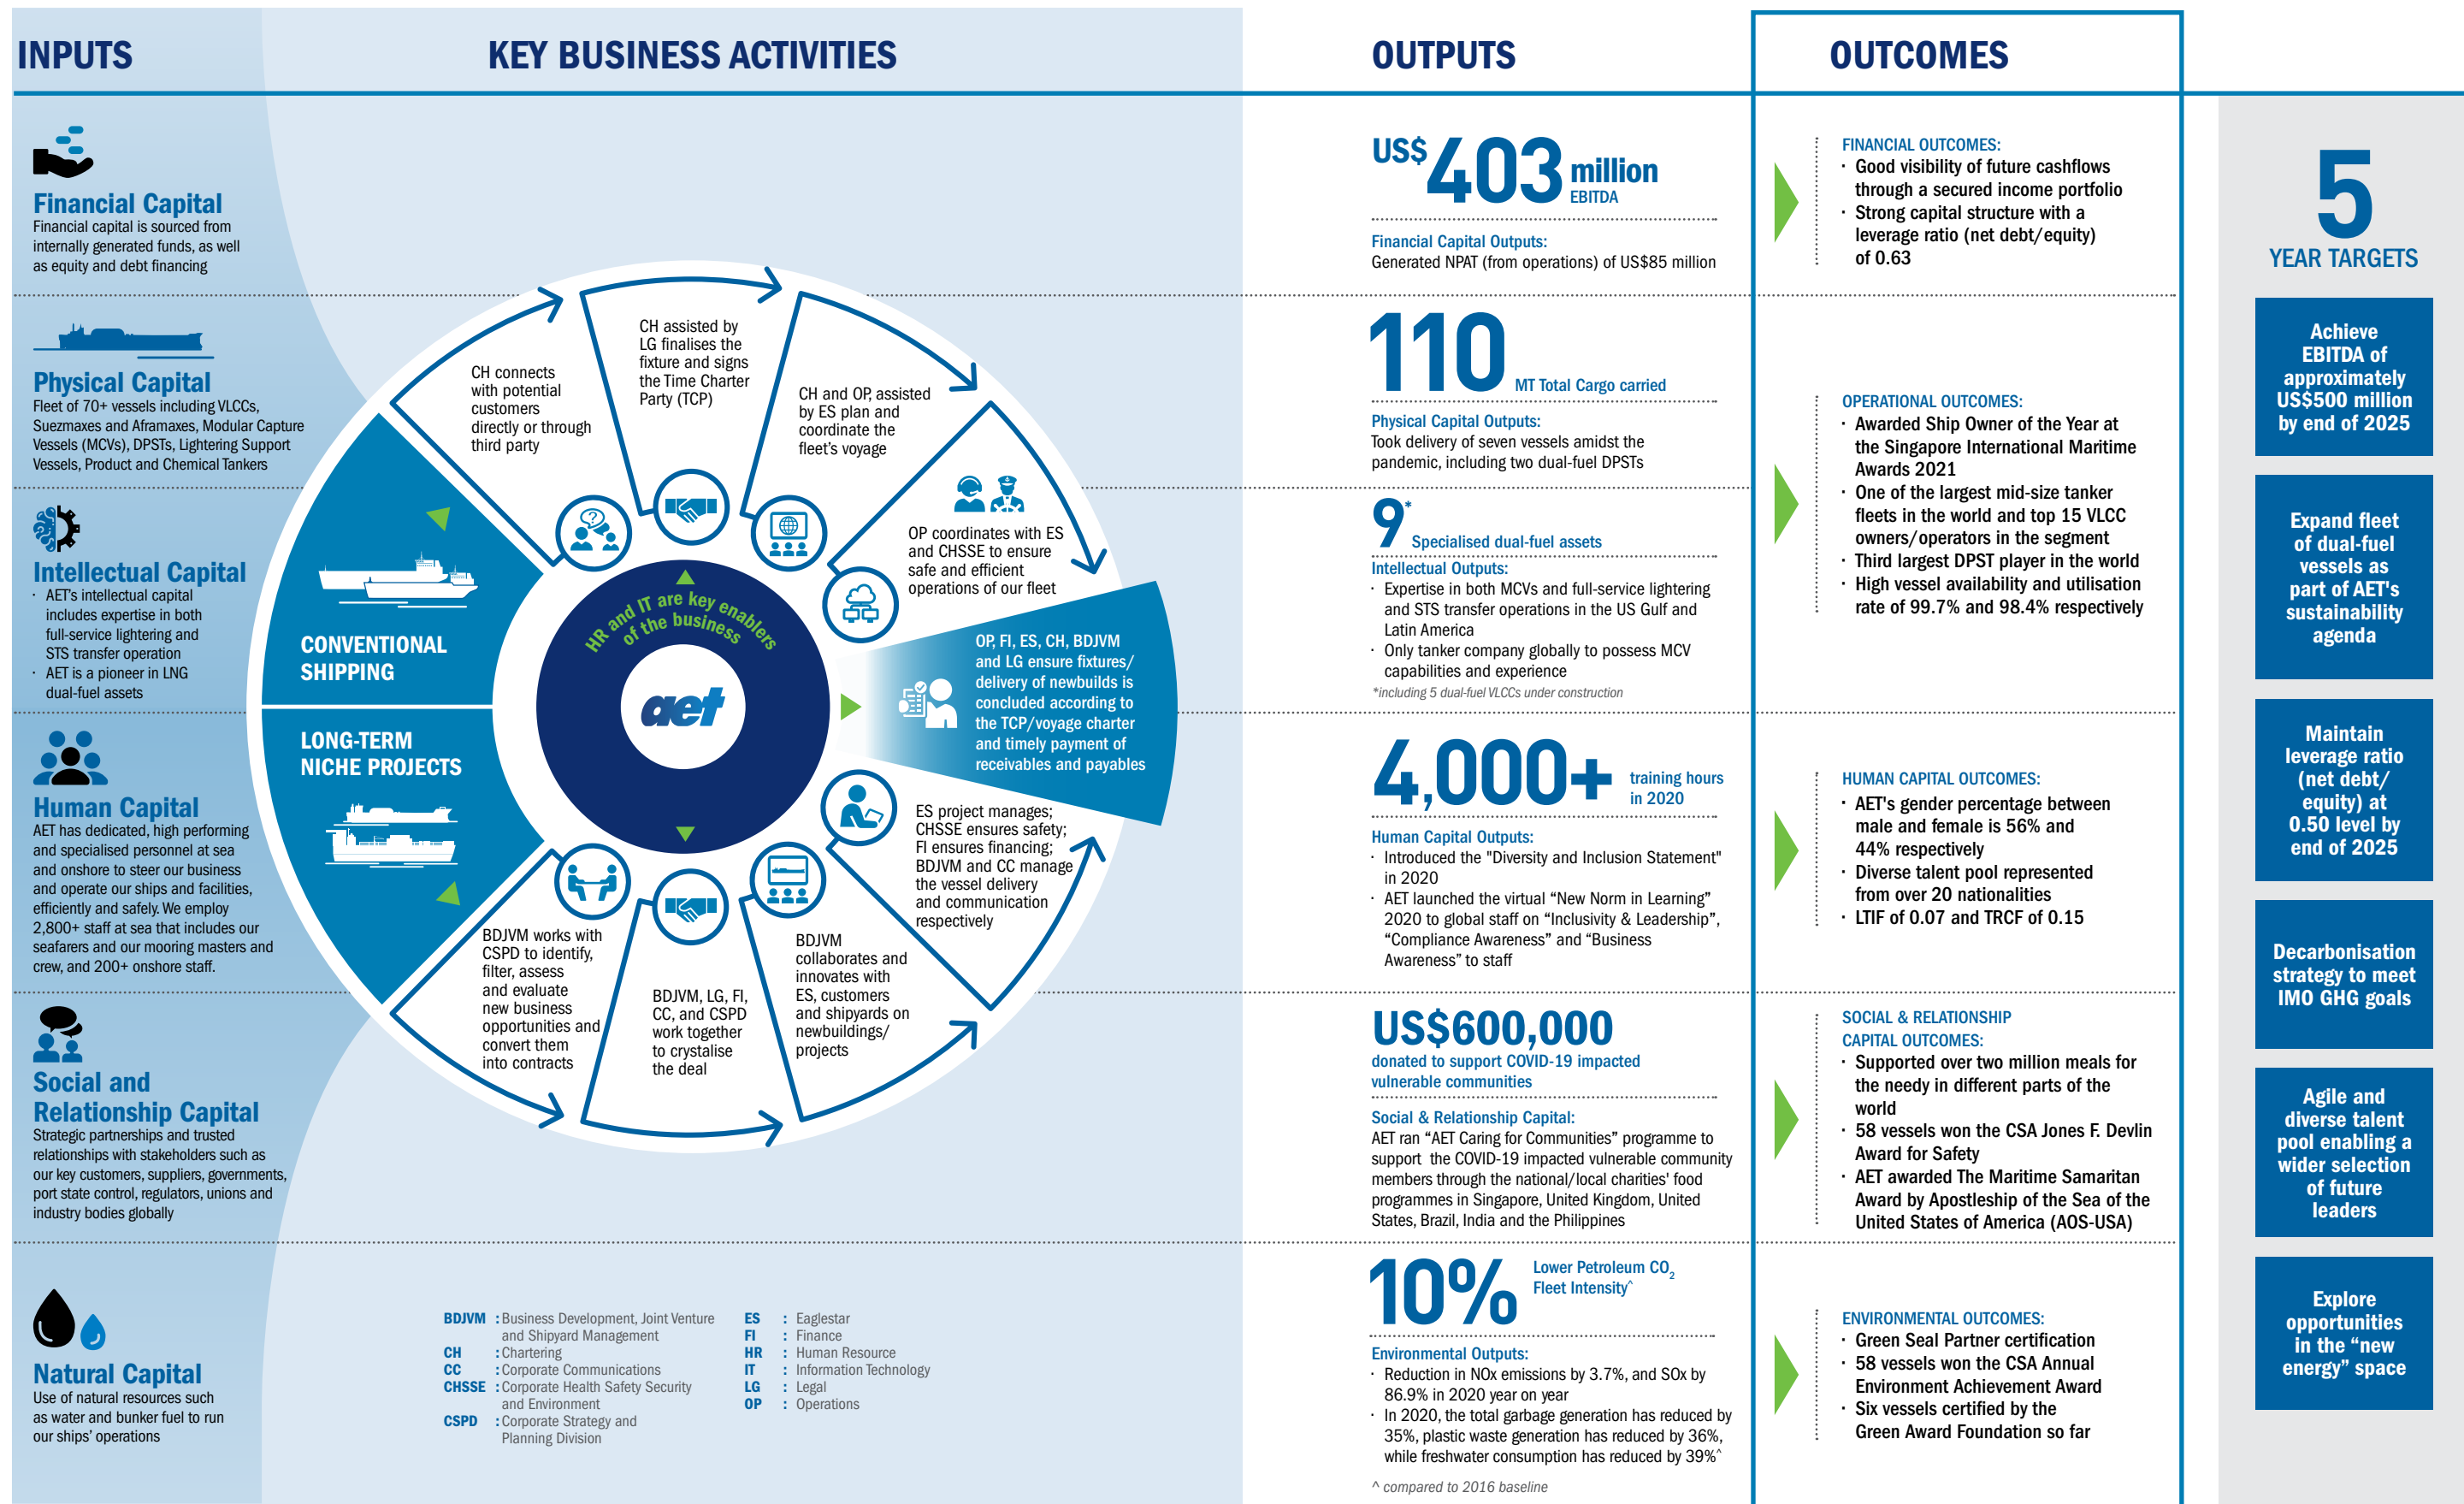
INPUTS

KEY BUSINESS ACTIVITIES

OUTPUTS

OUTCOMES

Financial Capital
Financial capital is sourced from internally generated funds, as well as equity and debt financing

Physical Capital
Fleet of 70+ vessels including VLCCs, Suezmaxes and Aframaxes, Modular Capture Vessels (MCVs), DPSTs, Lightering Support Vessels, Product and Chemical Tankers

Intellectual Capital
· AET's intellectual capital includes expertise in both full-service lightering and STS transfer operation
· AET is a pioneer in LNG dual-fuel assets

Human Capital
AET has dedicated, high performing and specialised personnel at sea and onshore to steer our business and operate our ships and facilities, efficiently and safely. We employ 2,800+ staff at sea that includes our seafarers and our mooring masters and crew, and 200+ onshore staff.

Social and Relationship Capital
Strategic partnerships and trusted relationships with stakeholders such as our key customers, suppliers, governments, port state control, regulators, unions and industry bodies globally

Natural Capital
Use of natural resources such as water and bunker fuel to run our ships' operations

CH connects with potential customers directly or through third party

CH assisted by LG finalises the fixture and signs the Time Charter Party (TCP)

CH and OP, assisted by ES plan and coordinate the fleet's voyage

OP coordinates with ES and CHSSE to ensure safe and efficient operations of our fleet

OP, FI, ES, CH, BDJVM and LG ensure fixtures/ delivery of newbuilds is concluded according to the TCP/voyage charter and timely payment of receivables and payables

ES project manages; CHSSE ensures safety; FI ensures financing; BDJVM and CC manage the vessel delivery and communication respectively

BDJVM collaborates and innovates with ES, customers and shipyards on newbuildings/ projects

BDJVM, LG, FI, CC, and CSPD work together to crystalise the deal

BDJVM works with CSPD to identify, filter, assess and evaluate new business opportunities and convert them into contracts

CONVENTIONAL SHIPPING

LONG-TERM NICHE PROJECTS

HR and IT are key enablers of the business

aet

BDJVM : Business Development, Joint Venture and Shipyard Management
CH : Chartering
CC : Corporate Communications
CHSSE : Corporate Health Safety Security and Environment
CSPD : Corporate Strategy and Planning Division
ES : Eaglestar
FI : Finance
HR : Human Resource
IT : Information Technology
LG : Legal
OP : Operations

US$403 million EBITDA
Financial Capital Outputs:
Generated NPAT (from operations) of US$85 million

110 MT Total Cargo carried
Physical Capital Outputs:
Took delivery of seven vessels amidst the pandemic, including two dual-fuel DPSTs

9* Specialised dual-fuel assets
Intellectual Outputs:
· Expertise in both MCVs and full-service lightering and STS transfer operations in the US Gulf and Latin America
· Only tanker company globally to possess MCV capabilities and experience
*including 5 dual-fuel VLCCs under construction

4,000+ training hours in 2020
Human Capital Outputs:
· Introduced the "Diversity and Inclusion Statement" in 2020
· AET launched the virtual “New Norm in Learning” 2020 to global staff on “Inclusivity & Leadership”, “Compliance Awareness” and “Business Awareness” to staff

US$600,000 donated to support COVID-19 impacted vulnerable communities
Social & Relationship Capital:
AET ran “AET Caring for Communities” programme to support the COVID-19 impacted vulnerable community members through the national/local charities' food programmes in Singapore, United Kingdom, United States, Brazil, India and the Philippines

10% Lower Petroleum $CO_2$ Fleet Intensity^
Environmental Outputs:
· Reduction in NOx emissions by 3.7%, and SOx by 86.9% in 2020 year on year
· In 2020, the total garbage generation has reduced by 35%, plastic waste generation has reduced by 36%, while freshwater consumption has reduced by 39%^
^ compared to 2016 baseline

FINANCIAL OUTCOMES:
· Good visibility of future cashflows through a secured income portfolio
· Strong capital structure with a leverage ratio (net debt/equity) of 0.63

OPERATIONAL OUTCOMES:
· Awarded Ship Owner of the Year at the Singapore International Maritime Awards 2021
· One of the largest mid-size tanker fleets in the world and top 15 VLCC owners/operators in the segment
· Third largest DPST player in the world
· High vessel availability and utilisation rate of 99.7% and 98.4% respectively

HUMAN CAPITAL OUTCOMES:
· AET's gender percentage between male and female is 56% and 44% respectively
· Diverse talent pool represented from over 20 nationalities
· LTIF of 0.07 and TRCF of 0.15

SOCIAL & RELATIONSHIP CAPITAL OUTCOMES:
· Supported over two million meals for the needy in different parts of the world
· 58 vessels won the CSA Jones F. Devlin Award for Safety
· AET awarded The Maritime Samaritan Award by Apostleship of the Sea of the United States of America (AOS-USA)

ENVIRONMENTAL OUTCOMES:
· Green Seal Partner certification
· 58 vessels won the CSA Annual Environment Achievement Award
· Six vessels certified by the Green Award Foundation so far

5 YEAR TARGETS

Achieve EBITDA of approximately US$500 million by end of 2025

Expand fleet of dual-fuel vessels as part of AET's sustainability agenda

Maintain leverage ratio (net debt/ equity) at 0.50 level by end of 2025

Decarbonisation strategy to meet IMO GHG goals

Agile and diverse talent pool enabling a wider selection of future leaders

Explore opportunities in the “new energy” space